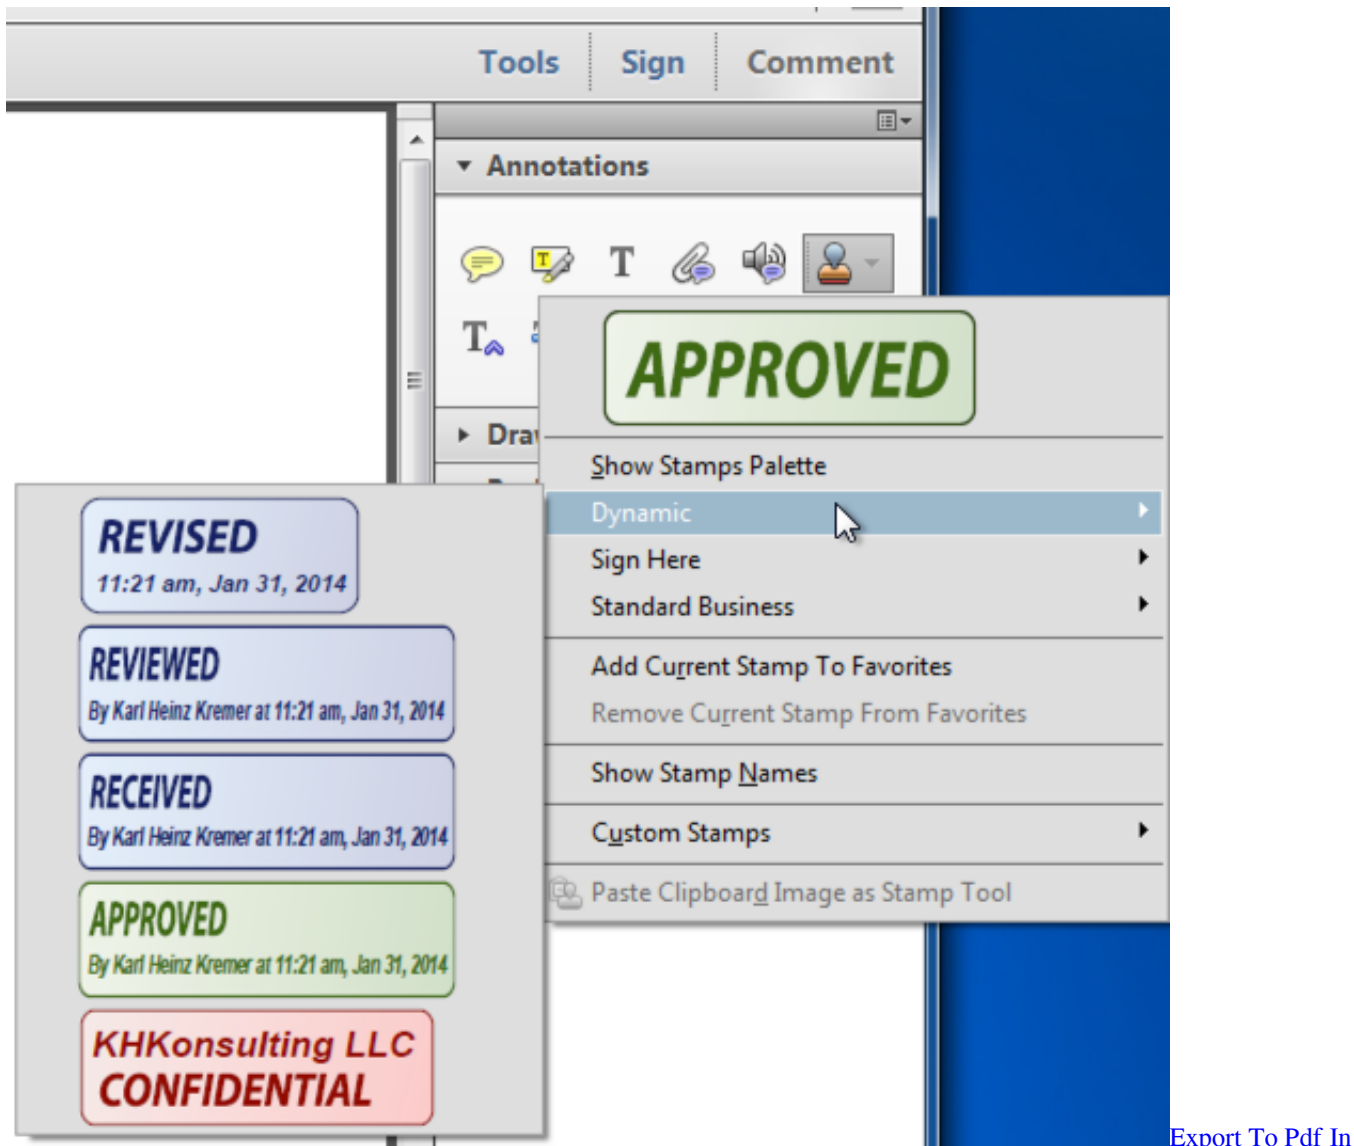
Tools Sign Comment

Annotations

Dra

APPROVED

Show Stamps Palette
Dynamic
Sign Here
Standard Business
Add Current Stamp To Favorites
Remove Current Stamp From Favorites
Show Stamp Names
Custom Stamps
Paste Clipboard Image as Stamp Tool

REVISED
11:21 am, Jan 31, 2014

REVIEWED
By Karl Heinz Kremer at 11:21 am, Jan 31, 2014

RECEIVED
By Karl Heinz Kremer at 11:21 am, Jan 31, 2014

APPROVED
By Karl Heinz Kremer at 11:21 am, Jan 31, 2014

KHKonsulting LLC
CONFIDENTIAL

Export To Pdf In